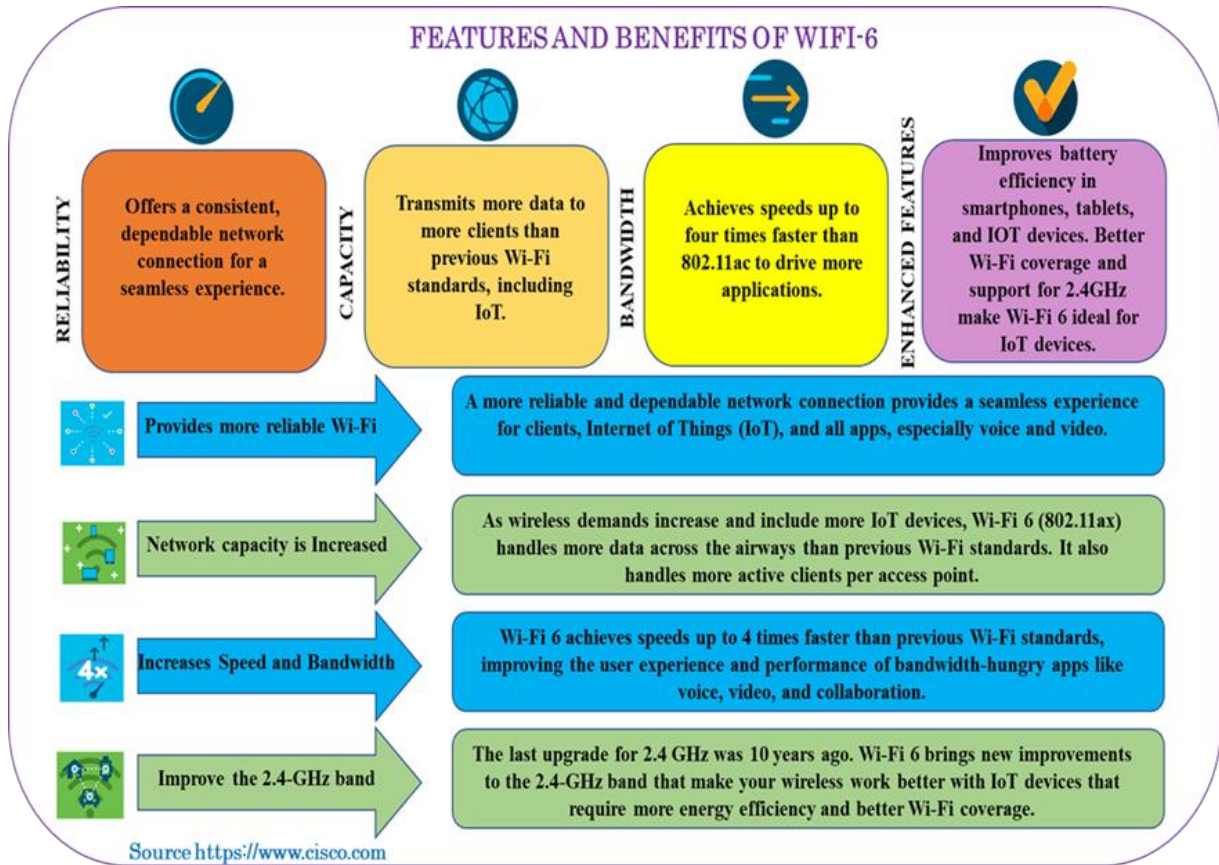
FEATURES AND BENEFITS OF WIFI-6

RELIABILITY

Offers a consistent, dependable network connection for a seamless experience.

CAPACITY

Transmits more data to more clients than previous Wi-Fi standards, including IoT.

BANDWIDTH

Achieves speeds up to four times faster than 802.11ac to drive more applications.

ENHANCED FEATURES

Improves battery efficiency in smartphones, tablets, and IOT devices. Better Wi-Fi coverage and support for 2.4GHz make Wi-Fi 6 ideal for IoT devices.

Provides more reliable Wi-Fi

A more reliable and dependable network connection provides a seamless experience for clients, Internet of Things (IoT), and all apps, especially voice and video.

Network capacity is Increased

As wireless demands increase and include more IoT devices, Wi-Fi 6 (802.11ax) handles more data across the airways than previous Wi-Fi standards. It also handles more active clients per access point.

4x

Increases Speed and Bandwidth

Wi-Fi 6 achieves speeds up to 4 times faster than previous Wi-Fi standards, improving the user experience and performance of bandwidth-hungry apps like voice, video, and collaboration.

Improve the 2.4-GHz band

The last upgrade for 2.4 GHz was 10 years ago. Wi-Fi 6 brings new improvements to the 2.4-GHz band that make your wireless work better with IoT devices that require more energy efficiency and better Wi-Fi coverage.

Source https://www.cisco.com